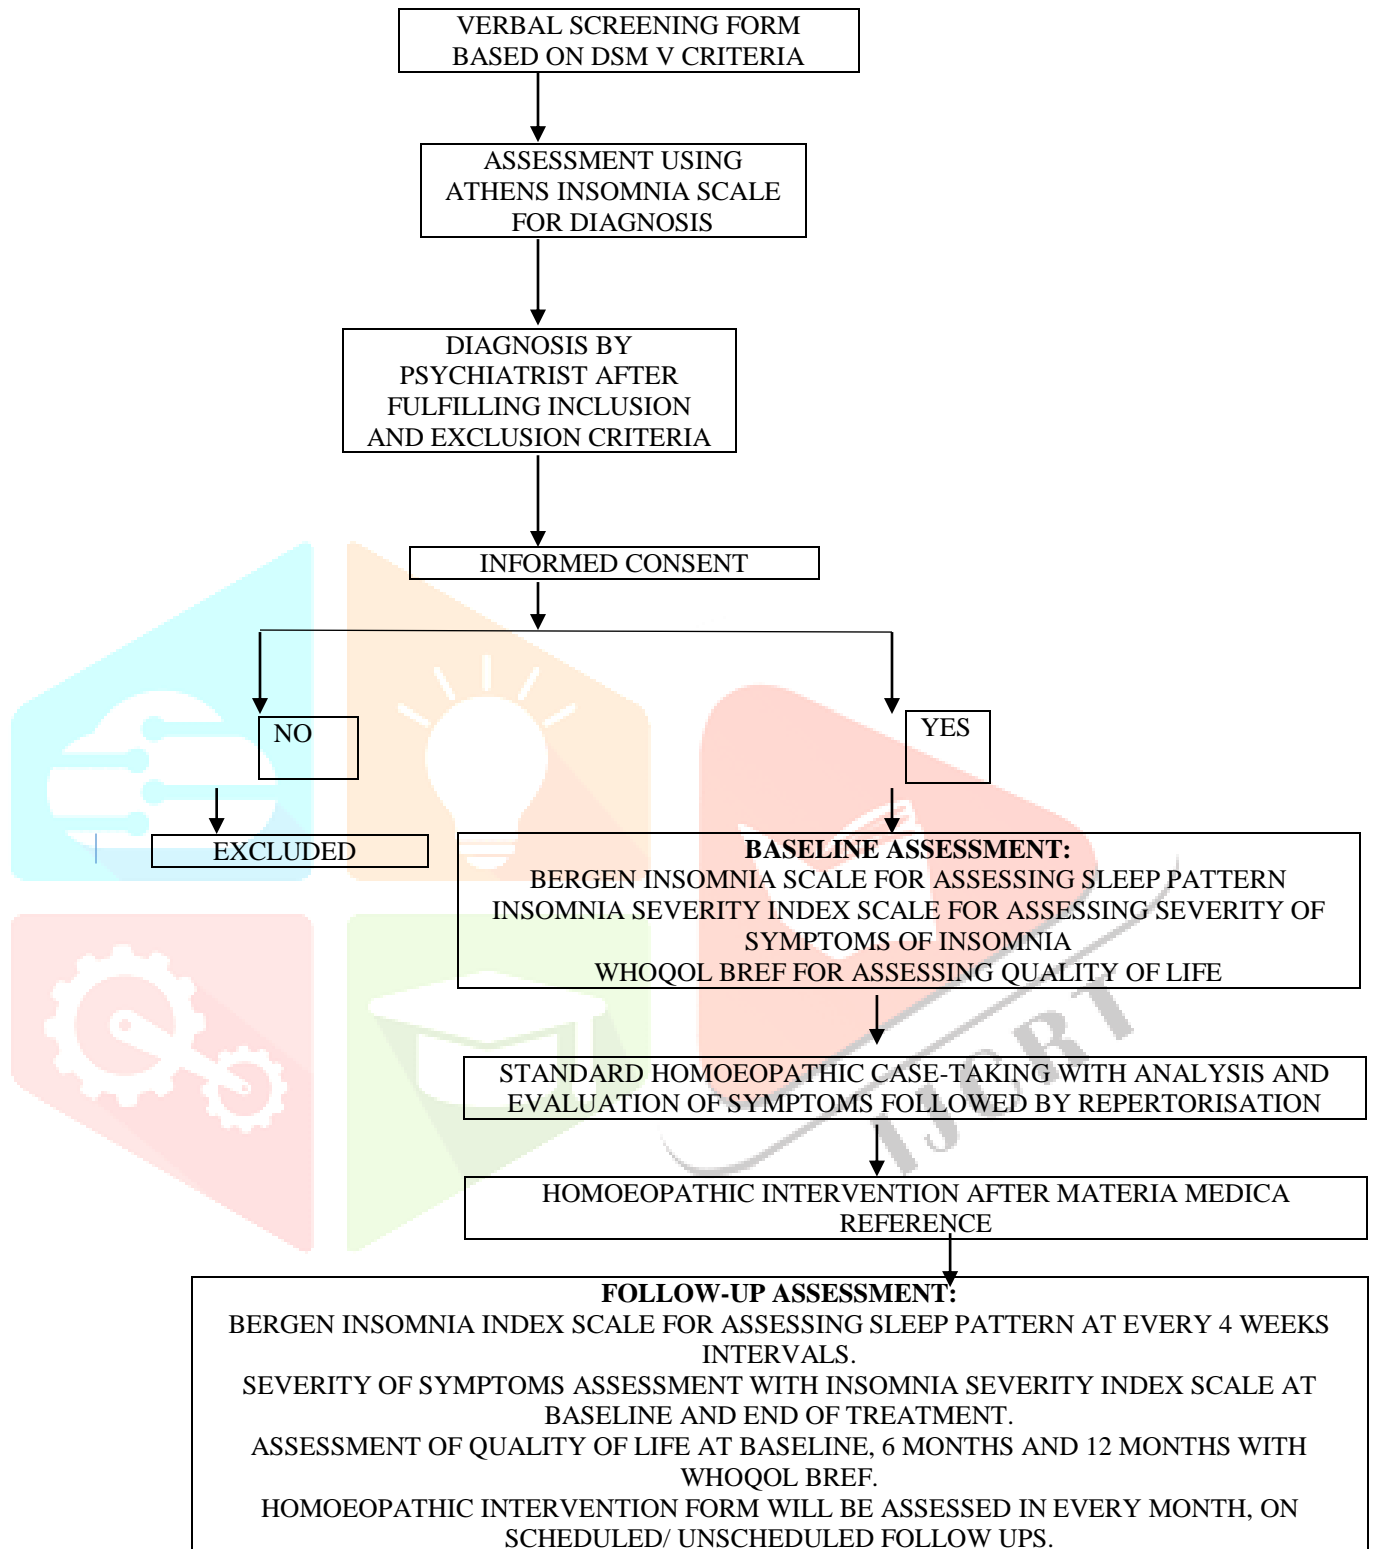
VERBAL SCREENING FORM BASED ON DSM V CRITERIA

ASSESSMENT USING ATHENS INSOMNIA SCALE FOR DIAGNOSIS

DIAGNOSIS BY PSYCHIATRIST AFTER FULFILLING INCLUSION AND EXCLUSION CRITERIA

INFORMED CONSENT

NO

YES

EXCLUDED

**BASELINE ASSESSMENT:**
BERGEN INSOMNIA SCALE FOR ASSESSING SLEEP PATTERN
INSOMNIA SEVERITY INDEX SCALE FOR ASSESSING SEVERITY OF SYMPTOMS OF INSOMNIA
WHOQOL BREF FOR ASSESSING QUALITY OF LIFE

STANDARD HOMOEOPATHIC CASE-TAKING WITH ANALYSIS AND EVALUATION OF SYMPTOMS FOLLOWED BY REPERTORISATION

HOMOEOPATHIC INTERVENTION AFTER MATERIA MEDICA REFERENCE

**FOLLOW-UP ASSESSMENT:**
BERGEN INSOMNIA INDEX SCALE FOR ASSESSING SLEEP PATTERN AT EVERY 4 WEEKS INTERVALS.
SEVERITY OF SYMPTOMS ASSESSMENT WITH INSOMNIA SEVERITY INDEX SCALE AT BASELINE AND END OF TREATMENT.
ASSESSMENT OF QUALITY OF LIFE AT BASELINE, 6 MONTHS AND 12 MONTHS WITH WHOQOL BREF.
HOMOEOPATHIC INTERVENTION FORM WILL BE ASSESSED IN EVERY MONTH, ON SCHEDULED/ UNSCHEDULED FOLLOW UPS.

IJCRT